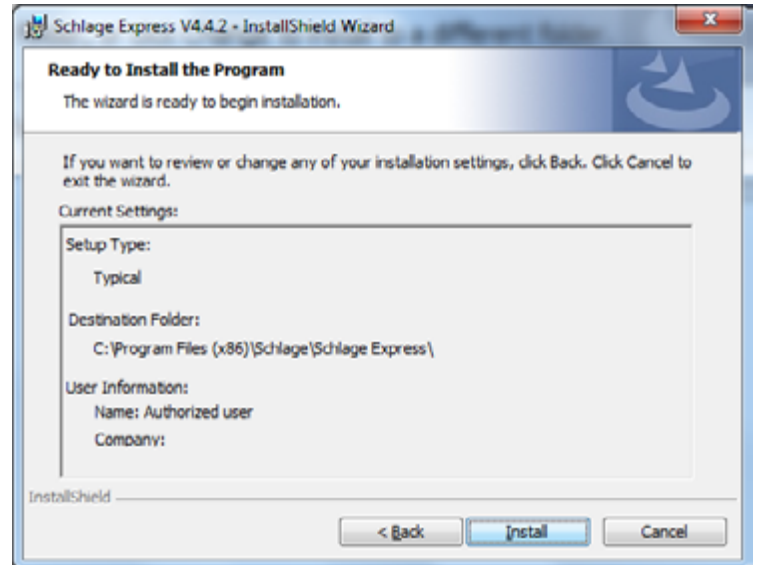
Schlage Express V4.4.2 - InstallShield Wizard

Ready to Install the Program

The wizard is ready to begin installation.

If you want to review or change any of your installation settings, click Back. Click Cancel to exit the wizard.

Current Settings:

Setup Type:

Typical

Destination Folder:

C:\Program Files (x86)\Schlage\Schlage Express\

User Information:

Name: Authorized user

Company:

InstallShield

< Back

Install

Cancel